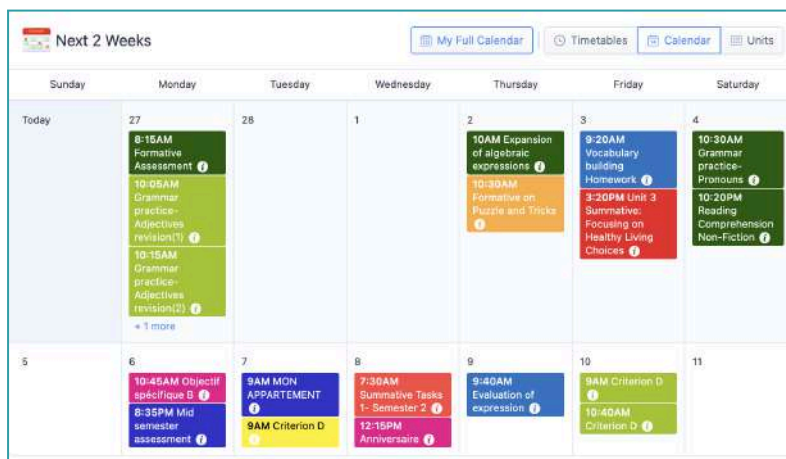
Next 2 Weeks

My Full Calendar | Timetables | Calendar | Units

| Sunday | Monday | Tuesday | Wednesday | Thursday | Friday | Saturday |
|---|---|---|---|---|---|---|
| Today | 27 8:15AM Formative Assessment 10:05AM Grammar practice- Adjectives revision(1) 10:15AM Grammar practice- Adjectives revision(2) + 1 more | 28 | 1 | 2 10AM Expansion of algebraic expressions 10:30AM Formative on Puzzle and Tricks | 3 9:20AM Vocabulary building Homework 3:20PM Unit 3 Summative: Focusing on Healthy Living Choices | 4 10:30AM Grammar practice- Pronouns 10:20PM Reading Comprehension Non-Fiction |
| 5 | 6 10:45AM Objectif spécifique B 8:35PM Mid semester assessment | 7 9AM MON APPARTEMENT 9AM Criterion D | 8 7:30AM Summative Tasks 1- Semester 2 12:15PM Anniversaire | 9 9:40AM Evaluation of expression | 10 9AM Criterion D 10:40AM Criterion D | 11 |